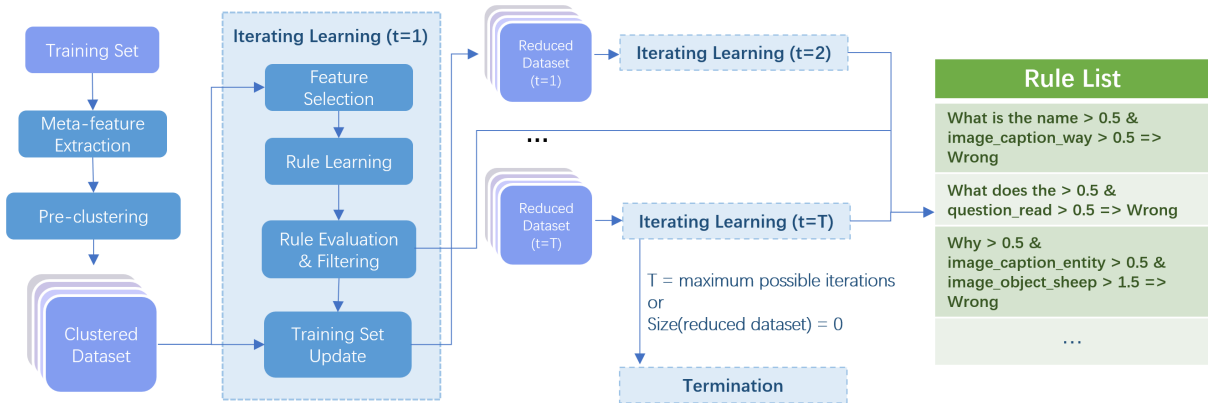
Training Set

Meta-feature Extraction

Pre-clustering

Clustered Dataset

Iterating Learning (t=1)

Feature Selection

Rule Learning

Rule Evaluation & Filtering

Training Set Update

Reduced Dataset (t=1)

Iterating Learning (t=2)

...

Reduced Dataset (t=T)

Iterating Learning (t=T)

T = maximum possible iterations or Size(reduced dataset) = 0

Termination

Rule List

What is the name > 0.5 & image_caption_way > 0.5 => Wrong

What does the > 0.5 & question_read > 0.5 => Wrong

Why > 0.5 & image_caption_entity > 0.5 & image_object_sheep > 1.5 => Wrong

...